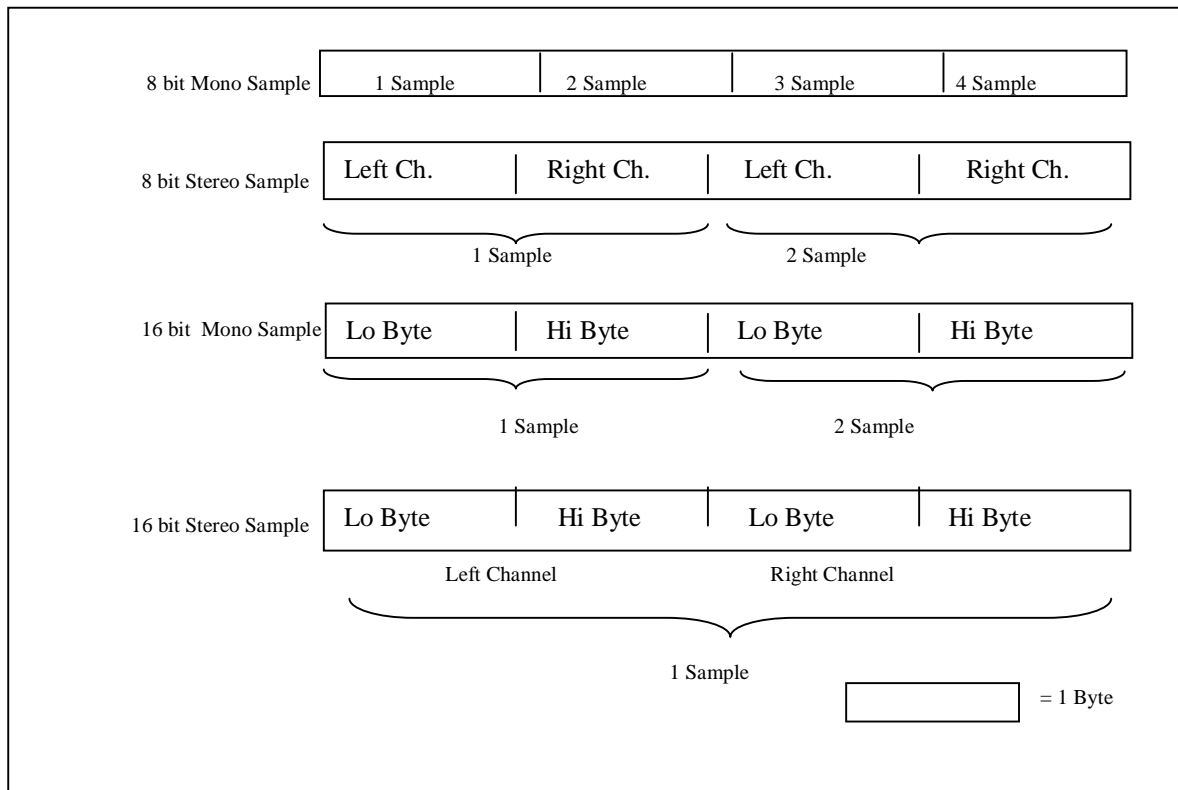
8 bit Mono Sample

| 1 Sample | 2 Sample | 3 Sample | 4 Sample |
|---|---|---|---|

8 bit Stereo Sample

| Left Ch. | Right Ch. | Left Ch. | Right Ch. |
|---|---|---|---|

1 Sample 2 Sample

16 bit Mono Sample

| Lo Byte | Hi Byte | Lo Byte | Hi Byte |
|---|---|---|---|

1 Sample 2 Sample

16 bit Stereo Sample

| Lo Byte | Hi Byte | Lo Byte | Hi Byte |
|---|---|---|---|

Left Channel Right Channel

1 Sample

= 1 Byte